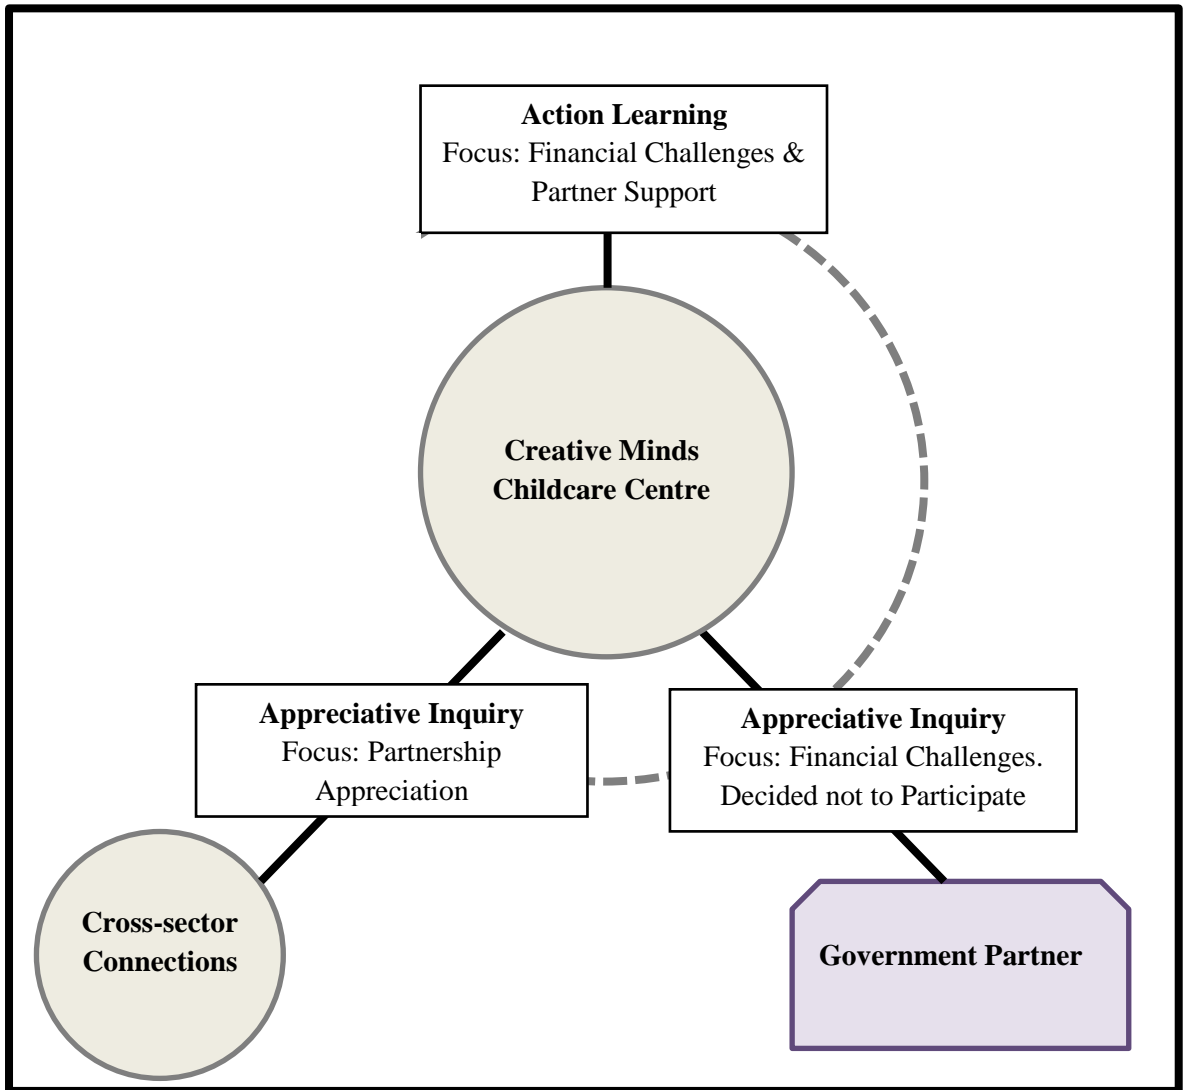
**Action Learning**
Focus: Financial Challenges & Partner Support

**Creative Minds Childcare Centre**

**Appreciative Inquiry**
Focus: Partnership Appreciation

**Appreciative Inquiry**
Focus: Financial Challenges. Decided not to Participate

**Cross-sector Connections**

**Government Partner**